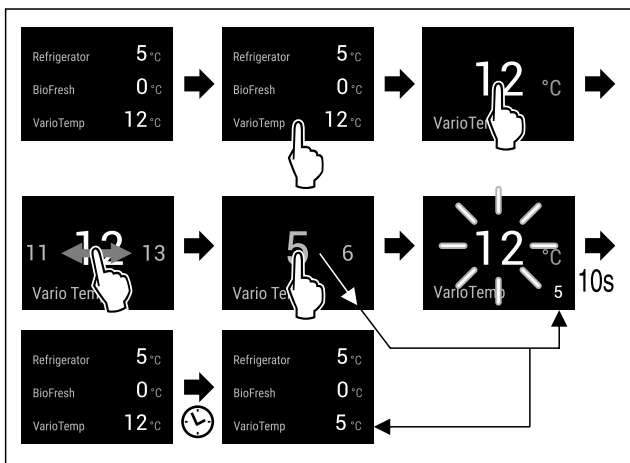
Refrigerator 5 °C
BioFresh 0 °C
VarioTemp 12 °C

Refrigerator 5 °C
BioFresh 0 °C
VarioTemp 12 °C

12 °C
VarioTe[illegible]

11 12 13
Vario Te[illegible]

5 6
Vario Te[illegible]

12 °C
VarioTemp 5

10s

Refrigerator 5 °C
BioFresh 0 °C
VarioTemp 12 °C

Refrigerator 5 °C
BioFresh 0 °C
VarioTemp 5 °C